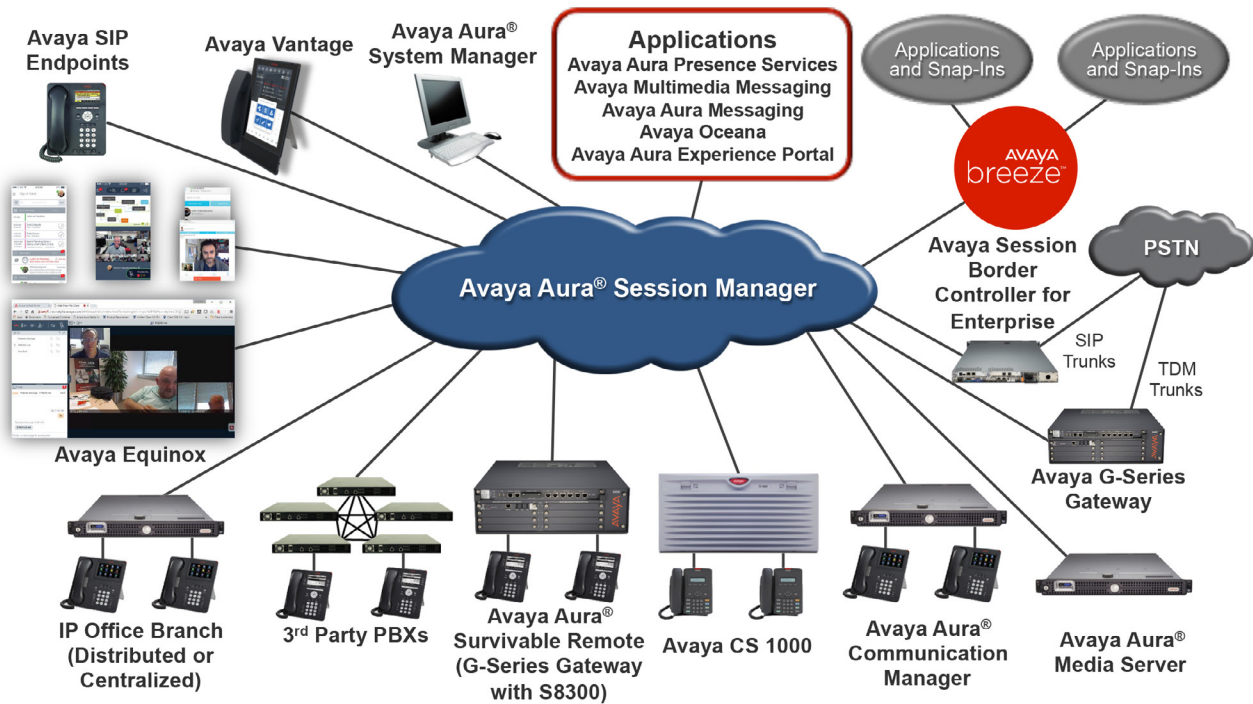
Avaya SIP Endpoints

Avaya Vantage

Avaya Aura® System Manager

Applications
Avaya Aura Presence Services
Avaya Multimedia Messaging
Avaya Aura Messaging
Avaya Oceana
Avaya Aura Experience Portal

Applications and Snap-Ins

Applications and Snap-Ins

AVAYA breeze™

Avaya Session Border Controller for Enterprise

PSTN

Avaya Aura® Session Manager

SIP Trunks

TDM Trunks

Avaya Equinox

Avaya G-Series Gateway

IP Office Branch (Distributed or Centralized)

3rd Party PBXs

Avaya Aura® Survivable Remote (G-Series Gateway with S8300)

Avaya CS 1000

Avaya Aura® Communication Manager

Avaya Aura® Media Server